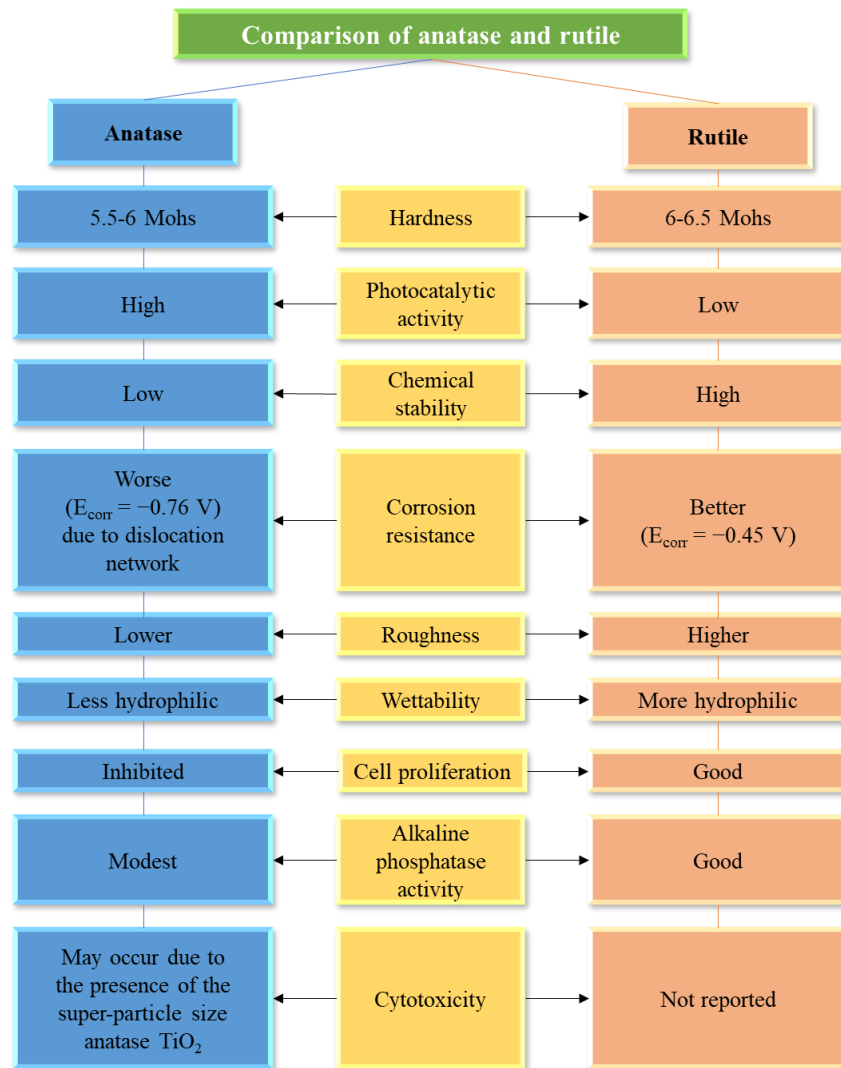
Comparison of anatase and rutile

| Anatase | | Rutile |
|---|---|---|
| 5.5-6 Mohs | Hardness | 6-6.5 Mohs |
| High | Photocatalytic activity | Low |
| Low | Chemical stability | High |
| Worse ($E_{corr} = -0.76$ V) due to dislocation network | Corrosion resistance | Better ($E_{corr} = -0.45$ V) |
| Lower | Roughness | Higher |
| Less hydrophilic | Wettability | More hydrophilic |
| Inhibited | Cell proliferation | Good |
| Modest | Alkaline phosphatase activity | Good |
| May occur due to the presence of the super-particle size anatase $TiO_2$ | Cytotoxicity | Not reported |